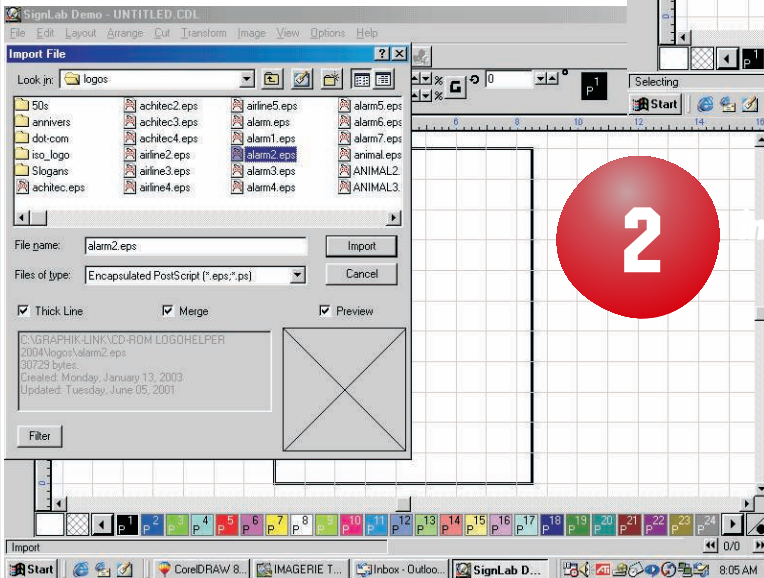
SignLab Demo - UNTITLED.CDL

File Edit Layout Arrange Cut Transform Image View Options Help

Import File

Look in: logos

| 50s | achitec2.eps | airline5.eps | alarm5.eps |
|---|---|---|---|
| annivers | achitec3.eps | alarm.eps | alarm6.eps |
| dot-com | achitec4.eps | alarm1.eps | alarm7.eps |
| iso_logo | airline2.eps | alarm2.eps | animal.eps |
| Slogans | airline3.eps | alarm3.eps | ANIMAL2. |
| achitec.eps | airline4.eps | alarm4.eps | ANIMAL3. |

File name: alarm2.eps

Import

Files of type: Encapsulated PostScript (*.eps;*.ps)

Cancel

Thick Line

Merge

Preview

C:\GRAPHIK-LINK\CD-ROM LOGOHELPER 2004\logos\alarm2.eps
30729 bytes.
Created: Monday, January 13, 2003
Updated: Tuesday, June 05, 2001

Filter

Selecting

Start

2

0

1

6 8 10 12 14

1 2 3 4 5 6 7 8 9 10 11 12 13 14 15 16 17 18 19 20 21 22 23 24

Import

0/0

Start

CorelDRAW 8...

IMAGERIE T...

Inbox - Outloo...

SignLab D...

8:05 AM